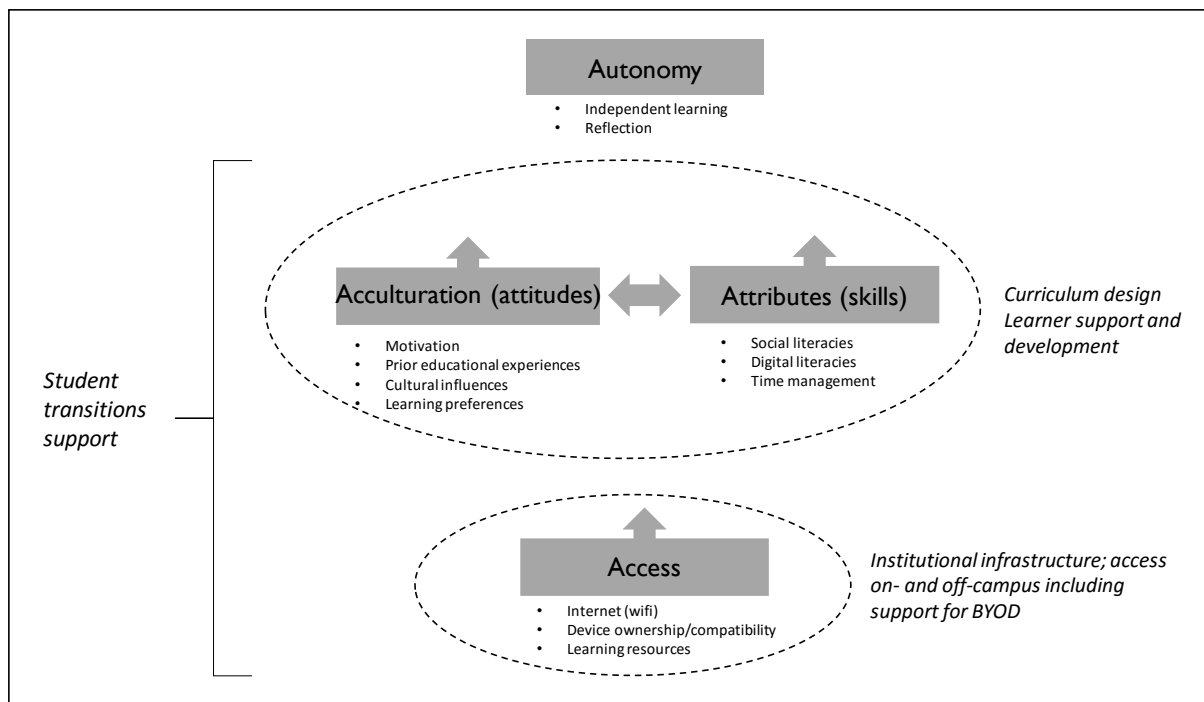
Autonomy

- Independent learning
- Reflection

Acculturation (attitudes)

- Motivation
- Prior educational experiences
- Cultural influences
- Learning preferences

Attributes (skills)

- Social literacies
- Digital literacies
- Time management

*Curriculum design Learner support and development*

*Student transitions support*

Access

- Internet (wifi)
- Device ownership/compatibility
- Learning resources

*Institutional infrastructure; access on- and off-campus including support for BYOD*